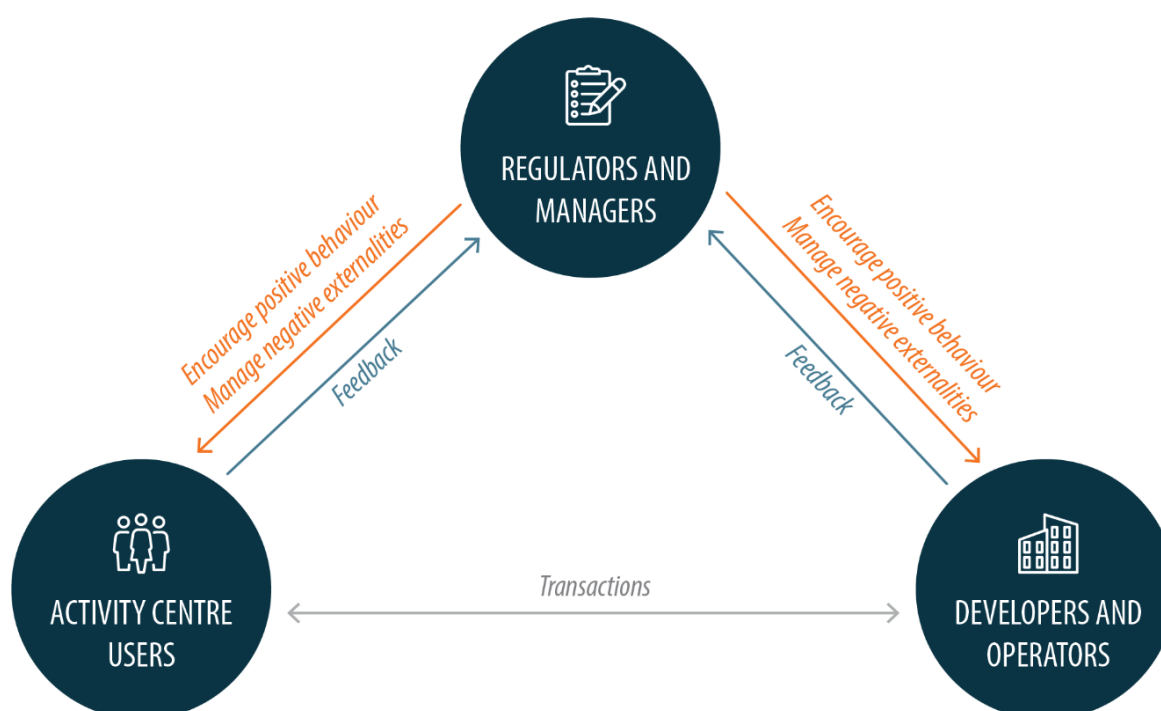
REGULATORS AND MANAGERS

Encourage positive behaviour
Manage negative externalities

Feedback

Encourage positive behaviour
Manage negative externalities

Feedback

ACTIVITY CENTRE USERS

Transactions

DEVELOPERS AND OPERATORS